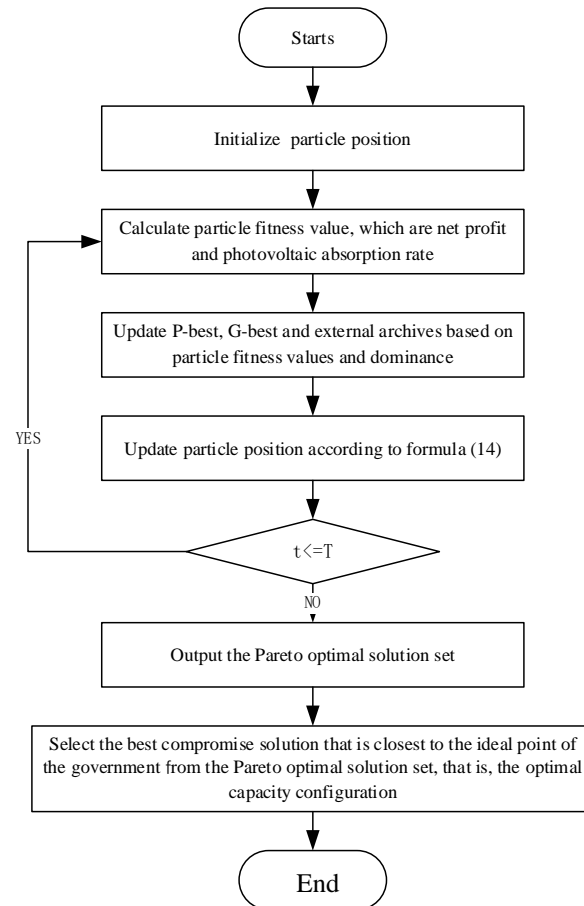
Starts

Initialize particle position

Calculate particle fitness value, which are net profit and photovoltaic absorption rate

Update P-best, G-best and external archives based on particle fitness values and dominance

YES

Update particle position according to formula (14)

t<=T

NO

Output the Pareto optimal solution set

Select the best compromise solution that is closest to the ideal point of the government from the Pareto optimal solution set, that is, the optimal capacity configuration

End